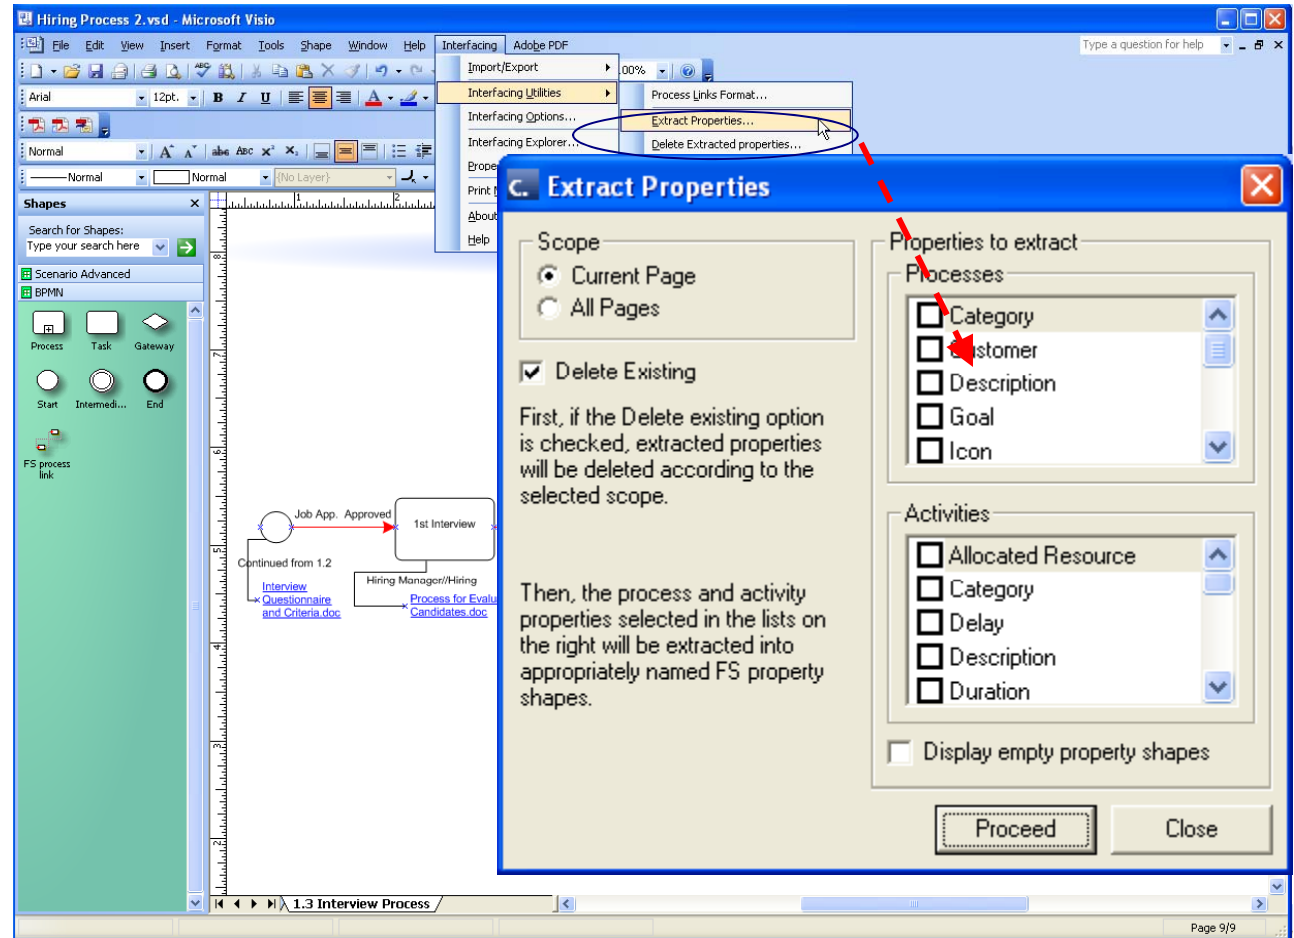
Hiring Process 2.vsd - Microsoft Visio

File Edit View Insert Format Tools Shape Window Help Interfacing Adobe PDF

Type a question for help

Import/Export
Interfacing Utilities
Interfacing Options...
Interfacing Explorer...
Prope
Print
About
Help

Process Links Format...
Extract Properties...
Delete Extracted properties...

Arial 12pt.
Normal
Normal Normal {No Layer}

Shapes
Search for Shapes:
Type your search here
Scenario Advanced
BPMN
Process Task Gateway
Start Intermedi... End
FS process link

Job App. Approved
1st Interview
Continued from 1.2
Interview Questionnaire and Criteria.doc
Hiring Manager//Hiring
Process for Evalu Candidates.doc

1.3 Interview Process
Page 9/9

C. Extract Properties

Scope
Current Page
All Pages

Delete Existing

First, if the Delete existing option is checked, extracted properties will be deleted according to the selected scope.

Then, the process and activity properties selected in the lists on the right will be extracted into appropriately named FS property shapes.

Properties to extract
Processes
Category
Customer
Description
Goal
Icon

Activities
Allocated Resource
Category
Delay
Description
Duration

Display empty property shapes

Proceed
Close